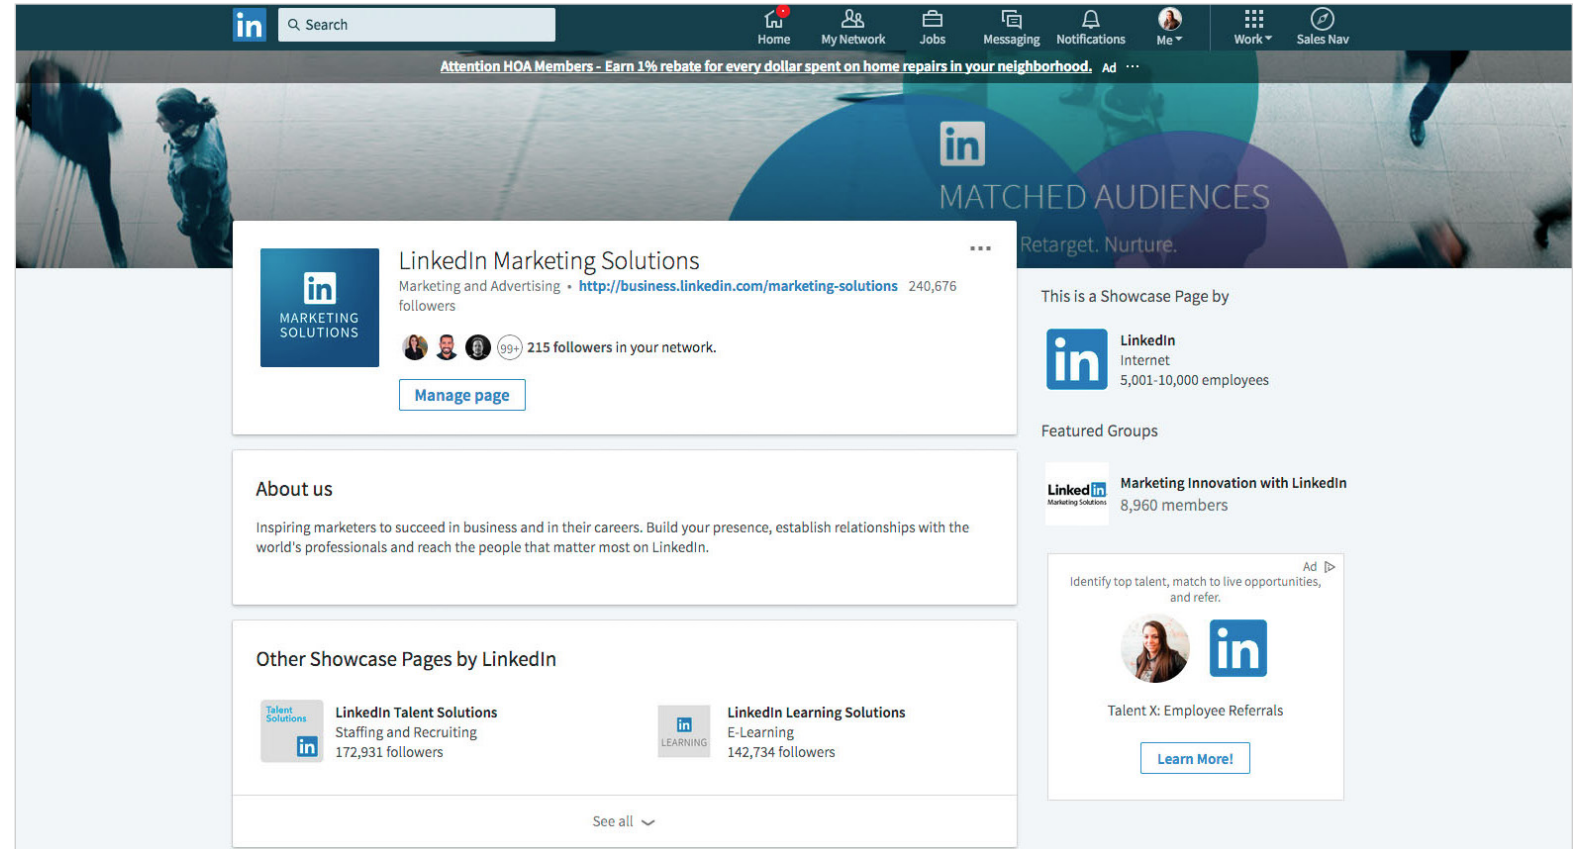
in Search

Home My Network Jobs Messaging Notifications Me Work Sales Nav

Attention HOA Members - Earn 1% rebate for every dollar spent on home repairs in your neighborhood. Ad ···

in
MATCHED AUDIENCES
Retarget. Nurture.

in
MARKETING SOLUTIONS

LinkedIn Marketing Solutions
Marketing and Advertising • http://business.linkedin.com/marketing-solutions 240,676 followers
99+ 215 followers in your network.
Manage page
···

About us

Inspiring marketers to succeed in business and in their careers. Build your presence, establish relationships with the world's professionals and reach the people that matter most on LinkedIn.

Other Showcase Pages by LinkedIn

Talent Solutions in
LinkedIn Talent Solutions
Staffing and Recruiting
172,931 followers

in LEARNING
LinkedIn Learning Solutions
E-Learning
142,734 followers

See all

This is a Showcase Page by

in
LinkedIn
Internet
5,001-10,000 employees

Featured Groups

Linked in Marketing Solutions
Marketing Innovation with LinkedIn
8,960 members

Ad
Identify top talent, match to live opportunities, and refer.
in
Talent X: Employee Referrals
Learn More!